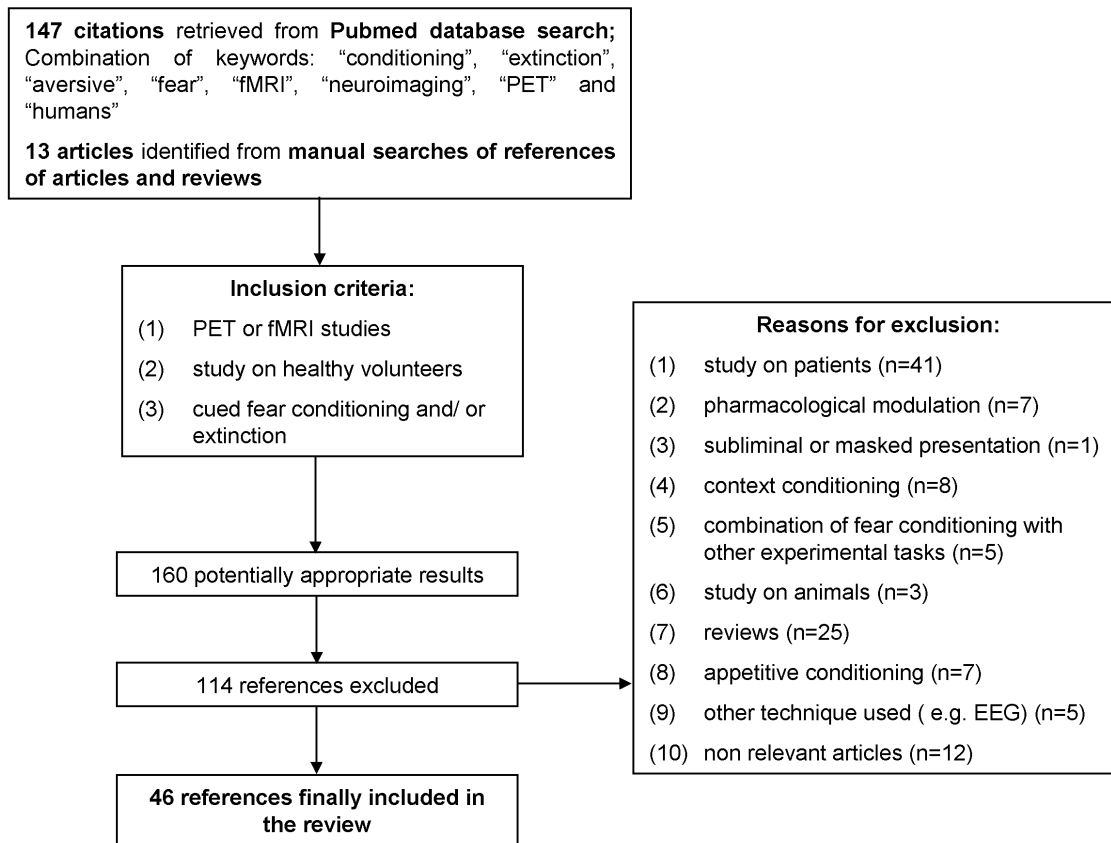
147 citations retrieved from Pubmed database search; Combination of keywords: “conditioning”, “extinction”, “aversive”, “fear”, “fMRI”, “neuroimaging”, “PET” and “humans”

13 articles identified from manual searches of references of articles and reviews

Inclusion criteria:

(1) PET or fMRI studies

(2) study on healthy volunteers

(3) cued fear conditioning and/ or extinction

160 potentially appropriate results

114 references excluded

46 references finally included in the review

Reasons for exclusion:

(1) study on patients (n=41)

(2) pharmacological modulation (n=7)

(3) subliminal or masked presentation (n=1)

(4) context conditioning (n=8)

(5) combination of fear conditioning with other experimental tasks (n=5)

(6) study on animals (n=3)

(7) reviews (n=25)

(8) appetitive conditioning (n=7)

(9) other technique used ( e.g. EEG) (n=5)

(10) non relevant articles (n=12)